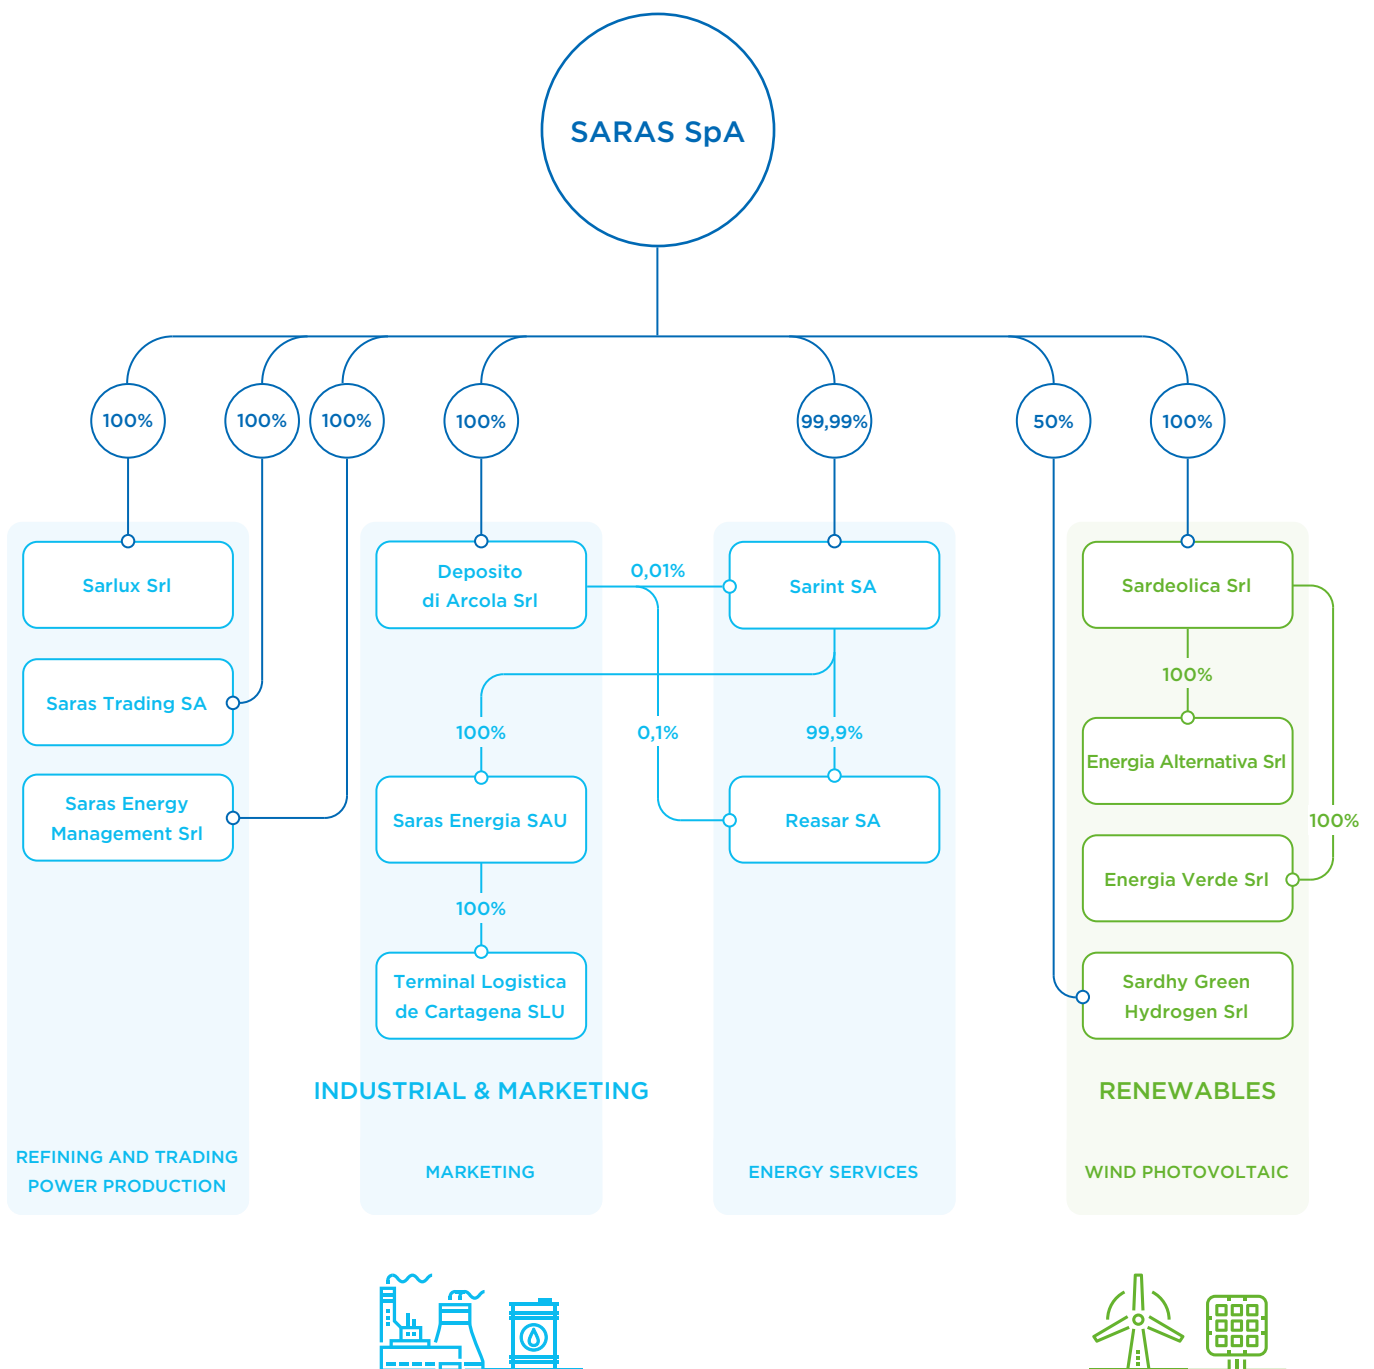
SARAS SpA

100%

100%

100%

100%

99,99%

50%

100%

Sarlux Srl

Saras Trading SA

Saras Energy Management Srl

Deposito di Arcola Srl

0,01%

Sarint SA

Sardeolica Srl

100%

100%

0,1%

99,9%

Energia Alternativa Srl

100%

Saras Energia SAU

Reasar SA

Energia Verde Srl

100%

Terminal Logistica de Cartagena SLU

Sardhy Green Hydrogen Srl

INDUSTRIAL & MARKETING

RENEWABLES

REFINING AND TRADING POWER PRODUCTION

MARKETING

ENERGY SERVICES

WIND PHOTOVOLTAIC